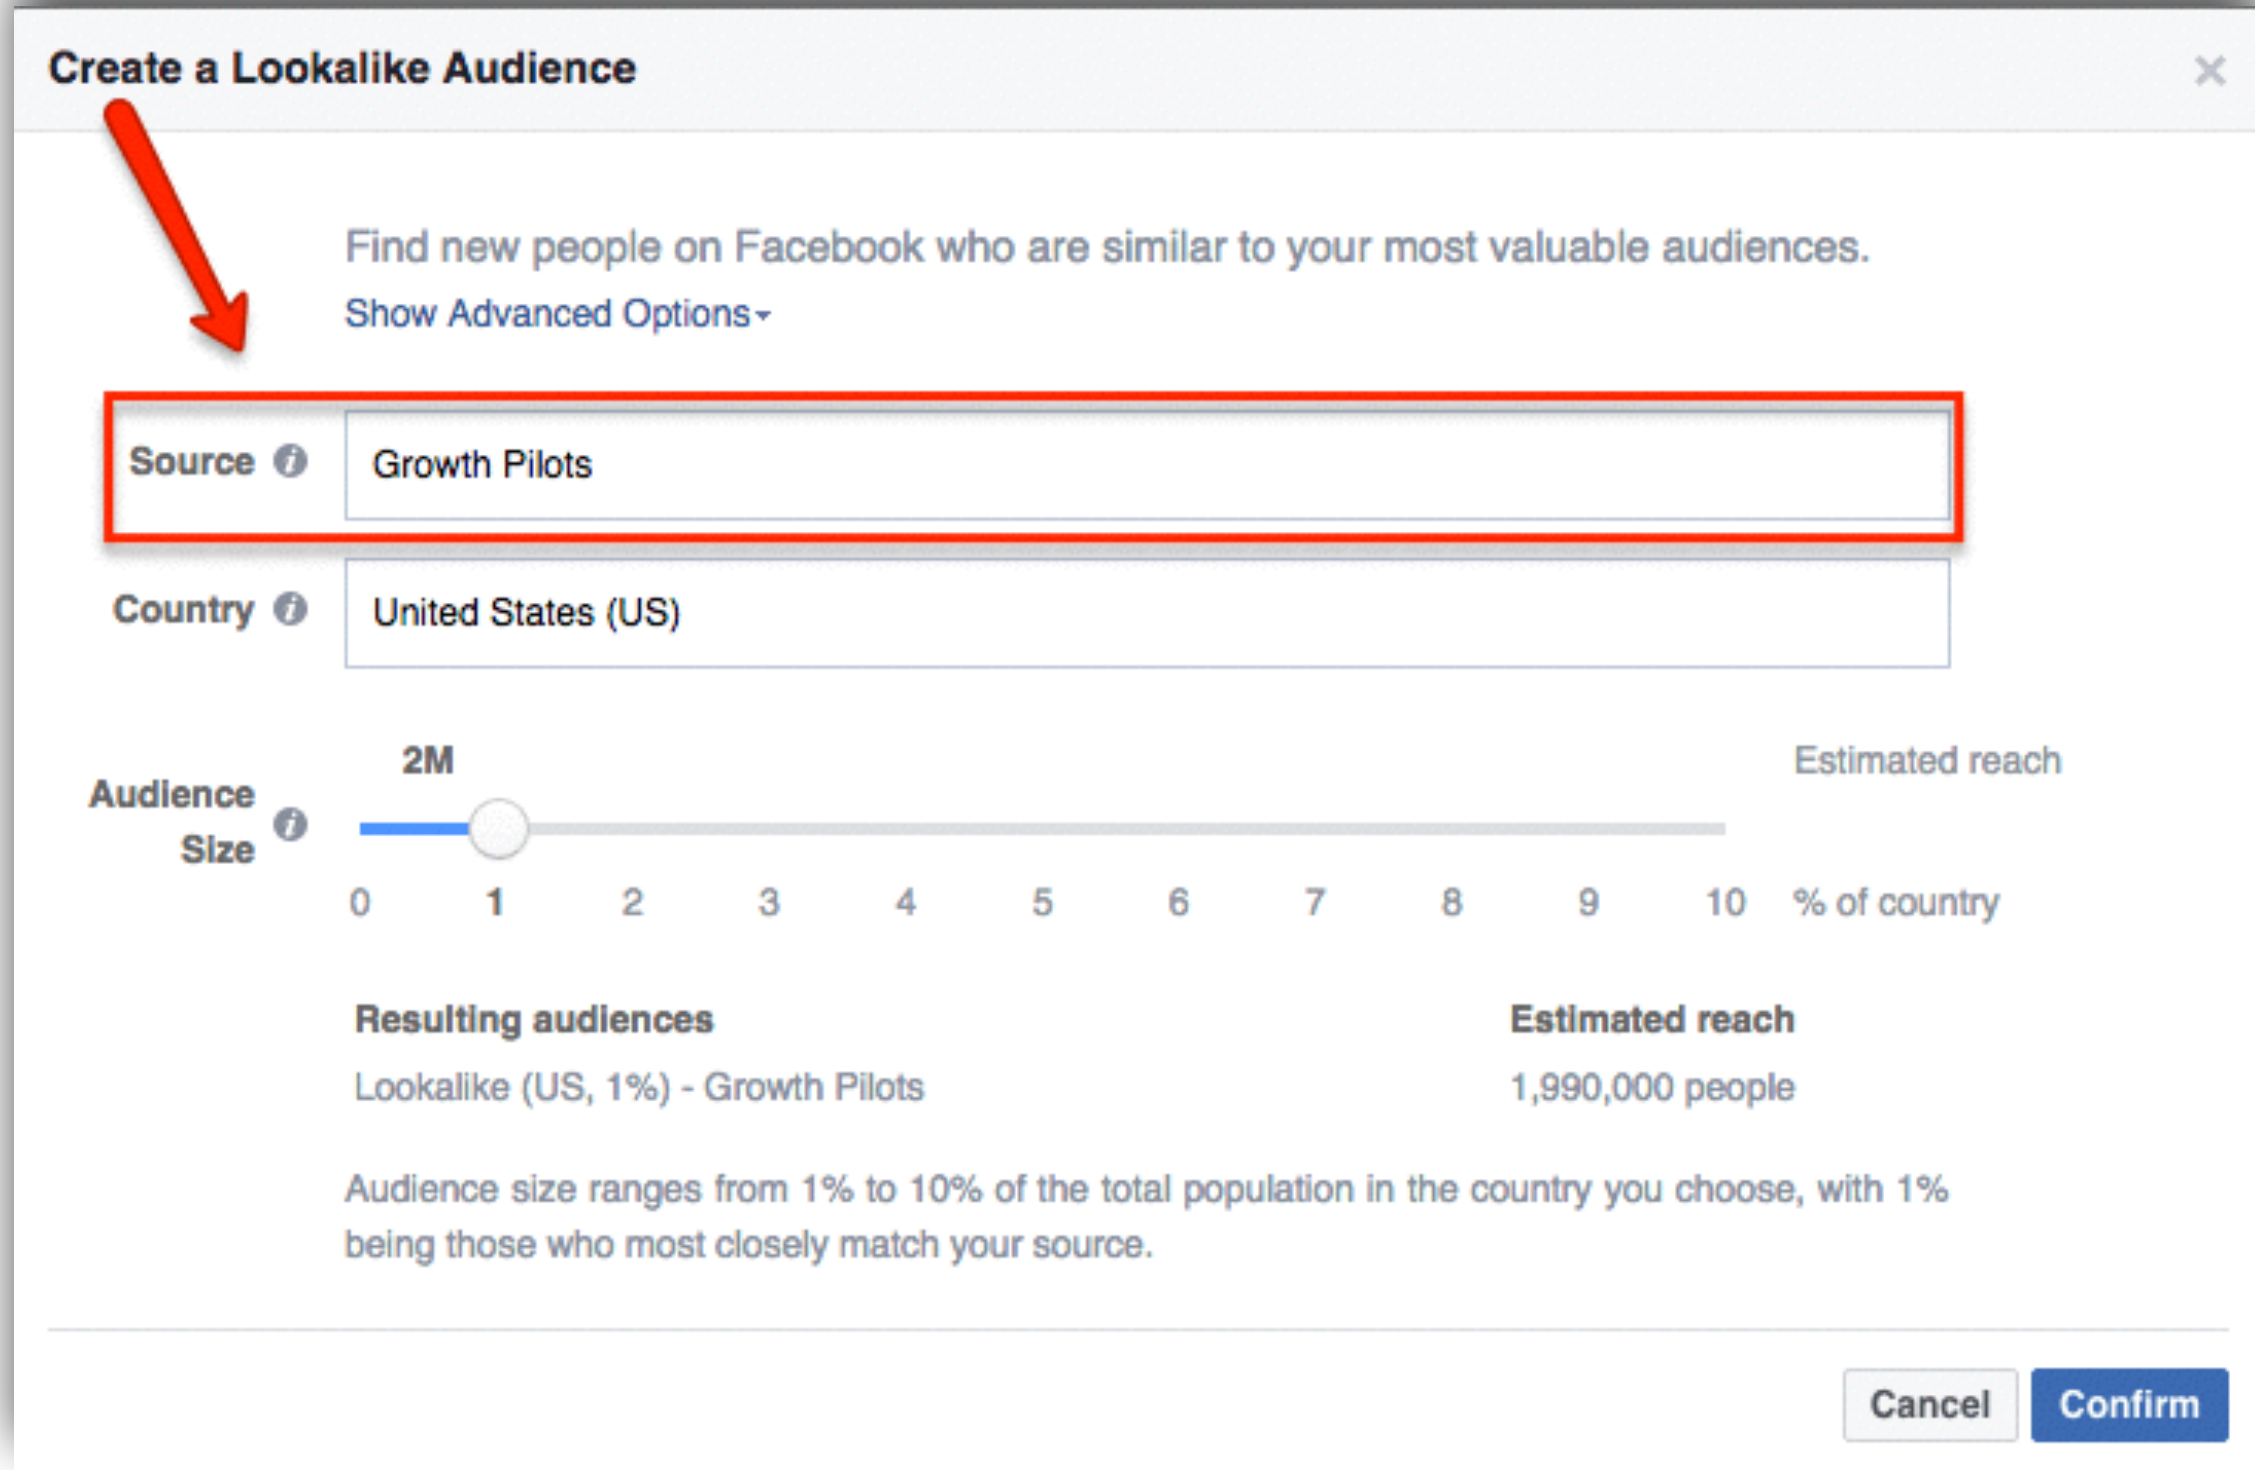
Create a Lookalike Audience

×

Find new people on Facebook who are similar to your most valuable audiences.

Show Advanced Options ▾

Source

Growth Pilots

Country

United States (US)

Audience Size

2M

Estimated reach

0 1 2 3 4 5 6 7 8 9 10 % of country

| Resulting audiences | Estimated reach |
|---|---|
| Lookalike (US, 1%) - Growth Pilots | 1,990,000 people |

Audience size ranges from 1% to 10% of the total population in the country you choose, with 1% being those who most closely match your source.

Cancel Confirm